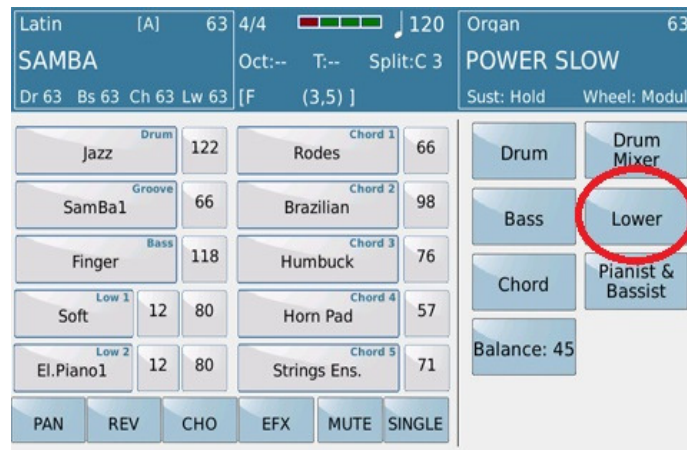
Latin [A] 63
SAMBA
Dr 63 Bs 63 Ch 63 Lw 63

4/4 ♩120
Oct:-- T:-- Split:C 3
[F (3,5) ]

Organ 63
POWER SLOW
Sust: Hold Wheel: Modul

Drum
Jazz
122

Groove
SamBa1
66

Bass
Finger
118

Low 1
Soft
12
80

Low 2
El.Piano1
12
80

Chord 1
Rodes
66

Chord 2
Brazilian
98

Chord 3
Humbuck
76

Chord 4
Horn Pad
57

Chord 5
Strings Ens.
71

PAN
REV
CHO
EFX
MUTE
SINGLE

Drum
Drum Mixer
Bass
Lower
Chord
Pianist & Bassist
Balance: 45